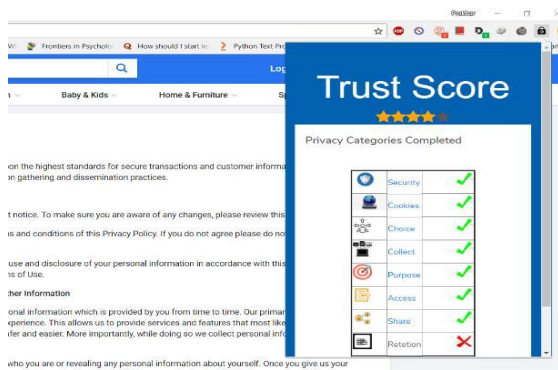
Prabhav

Frontiers in Psycholo
How should I start le
Python Text Pro

Log

Baby & Kids
Home & Furniture
Sp

on the highest standards for secure transactions and customer informa
n gathering and dissemination practices.

t notice. To make sure you are aware of any changes, please review this

s and conditions of this Privacy Policy. If you do not agree please do no

use and disclosure of your personal information in accordance with this
ns of Use.

her Information

onal information which is provided by you from time to time. Our primar
xperience. This allows us to provide services and features that most like
fer and easier. More importantly, while doing so we collect personal info

who you are or revealing any personal information about yourself. Once you give us your

Trust Score

Privacy Categories Completed

| | | |
|---|---|---|
| | Security | ✓ |
| | Cookies | ✓ |
| | Choice | ✓ |
| | Collect | ✓ |
| | Purpose | ✓ |
| | Access | ✓ |
| | Share | ✓ |
| | Retetion | ✗ |